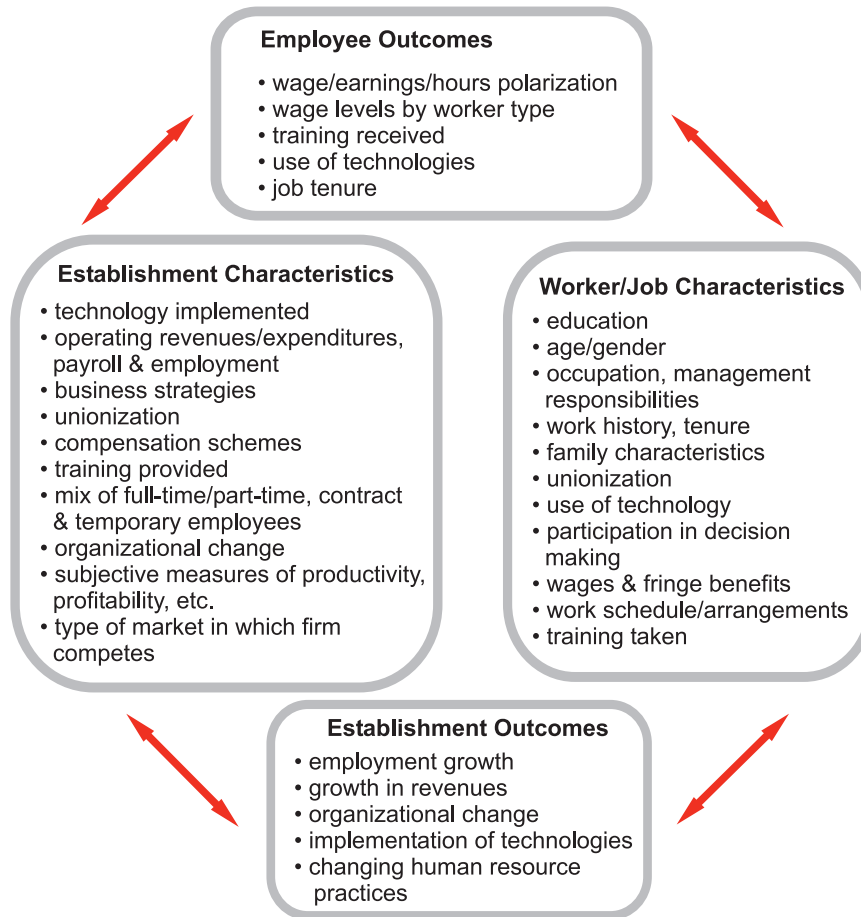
Employee Outcomes
• wage/earnings/hours polarization
• wage levels by worker type
• training received
• use of technologies
• job tenure

Establishment Characteristics
• technology implemented
• operating revenues/expenditures, payroll & employment
• business strategies
• unionization
• compensation schemes
• training provided
• mix of full-time/part-time, contract & temporary employees
• organizational change
• subjective measures of productivity, profitability, etc.
• type of market in which firm competes

Worker/Job Characteristics
• education
• age/gender
• occupation, management responsibilities
• work history, tenure
• family characteristics
• unionization
• use of technology
• participation in decision making
• wages & fringe benefits
• work schedule/arrangements
• training taken

Establishment Outcomes
• employment growth
• growth in revenues
• organizational change
• implementation of technologies
• changing human resource practices